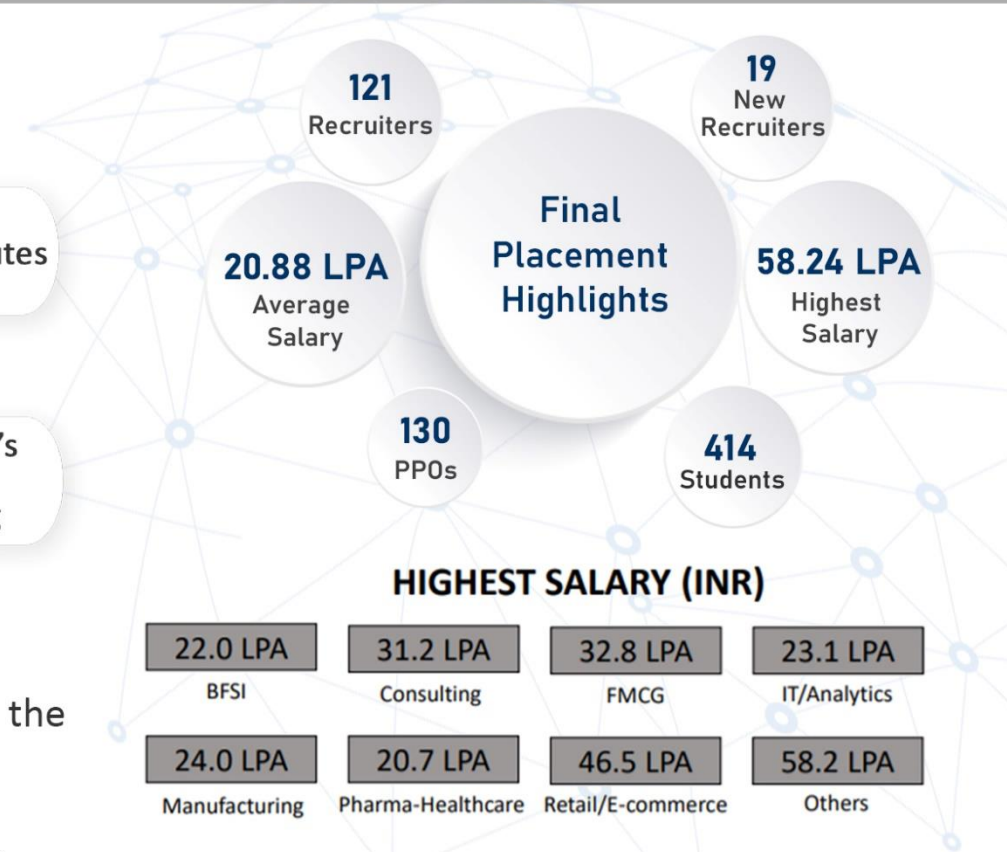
tes

's

the

121
Recruiters

19
New
Recruiters

Final
Placement
Highlights

20.88 LPA
Average
Salary

58.24 LPA
Highest
Salary

130
PPOs

414
Students

HIGHEST SALARY (INR)

22.0 LPA
BFSI

31.2 LPA
Consulting

32.8 LPA
FMCG

23.1 LPA
IT/Analytics

24.0 LPA
Manufacturing

20.7 LPA
Pharma-Healthcare

46.5 LPA
Retail/E-commerce

58.2 LPA
Others